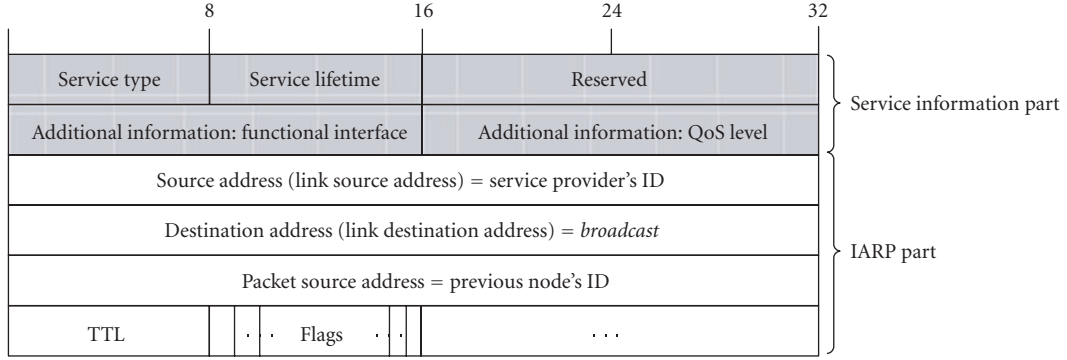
8 16 24 32

| Service type | Service lifetime | Reserved |
|---|---|---|
| Additional information: functional interface | | Additional information: QoS level |
| Source address (link source address) = service provider's ID | | |
| Destination address (link destination address) = *broadcast* | | |
| Packet source address = previous node's ID | | |
| TTL | · · · Flags · · | · · · |

Service information part

IARP part